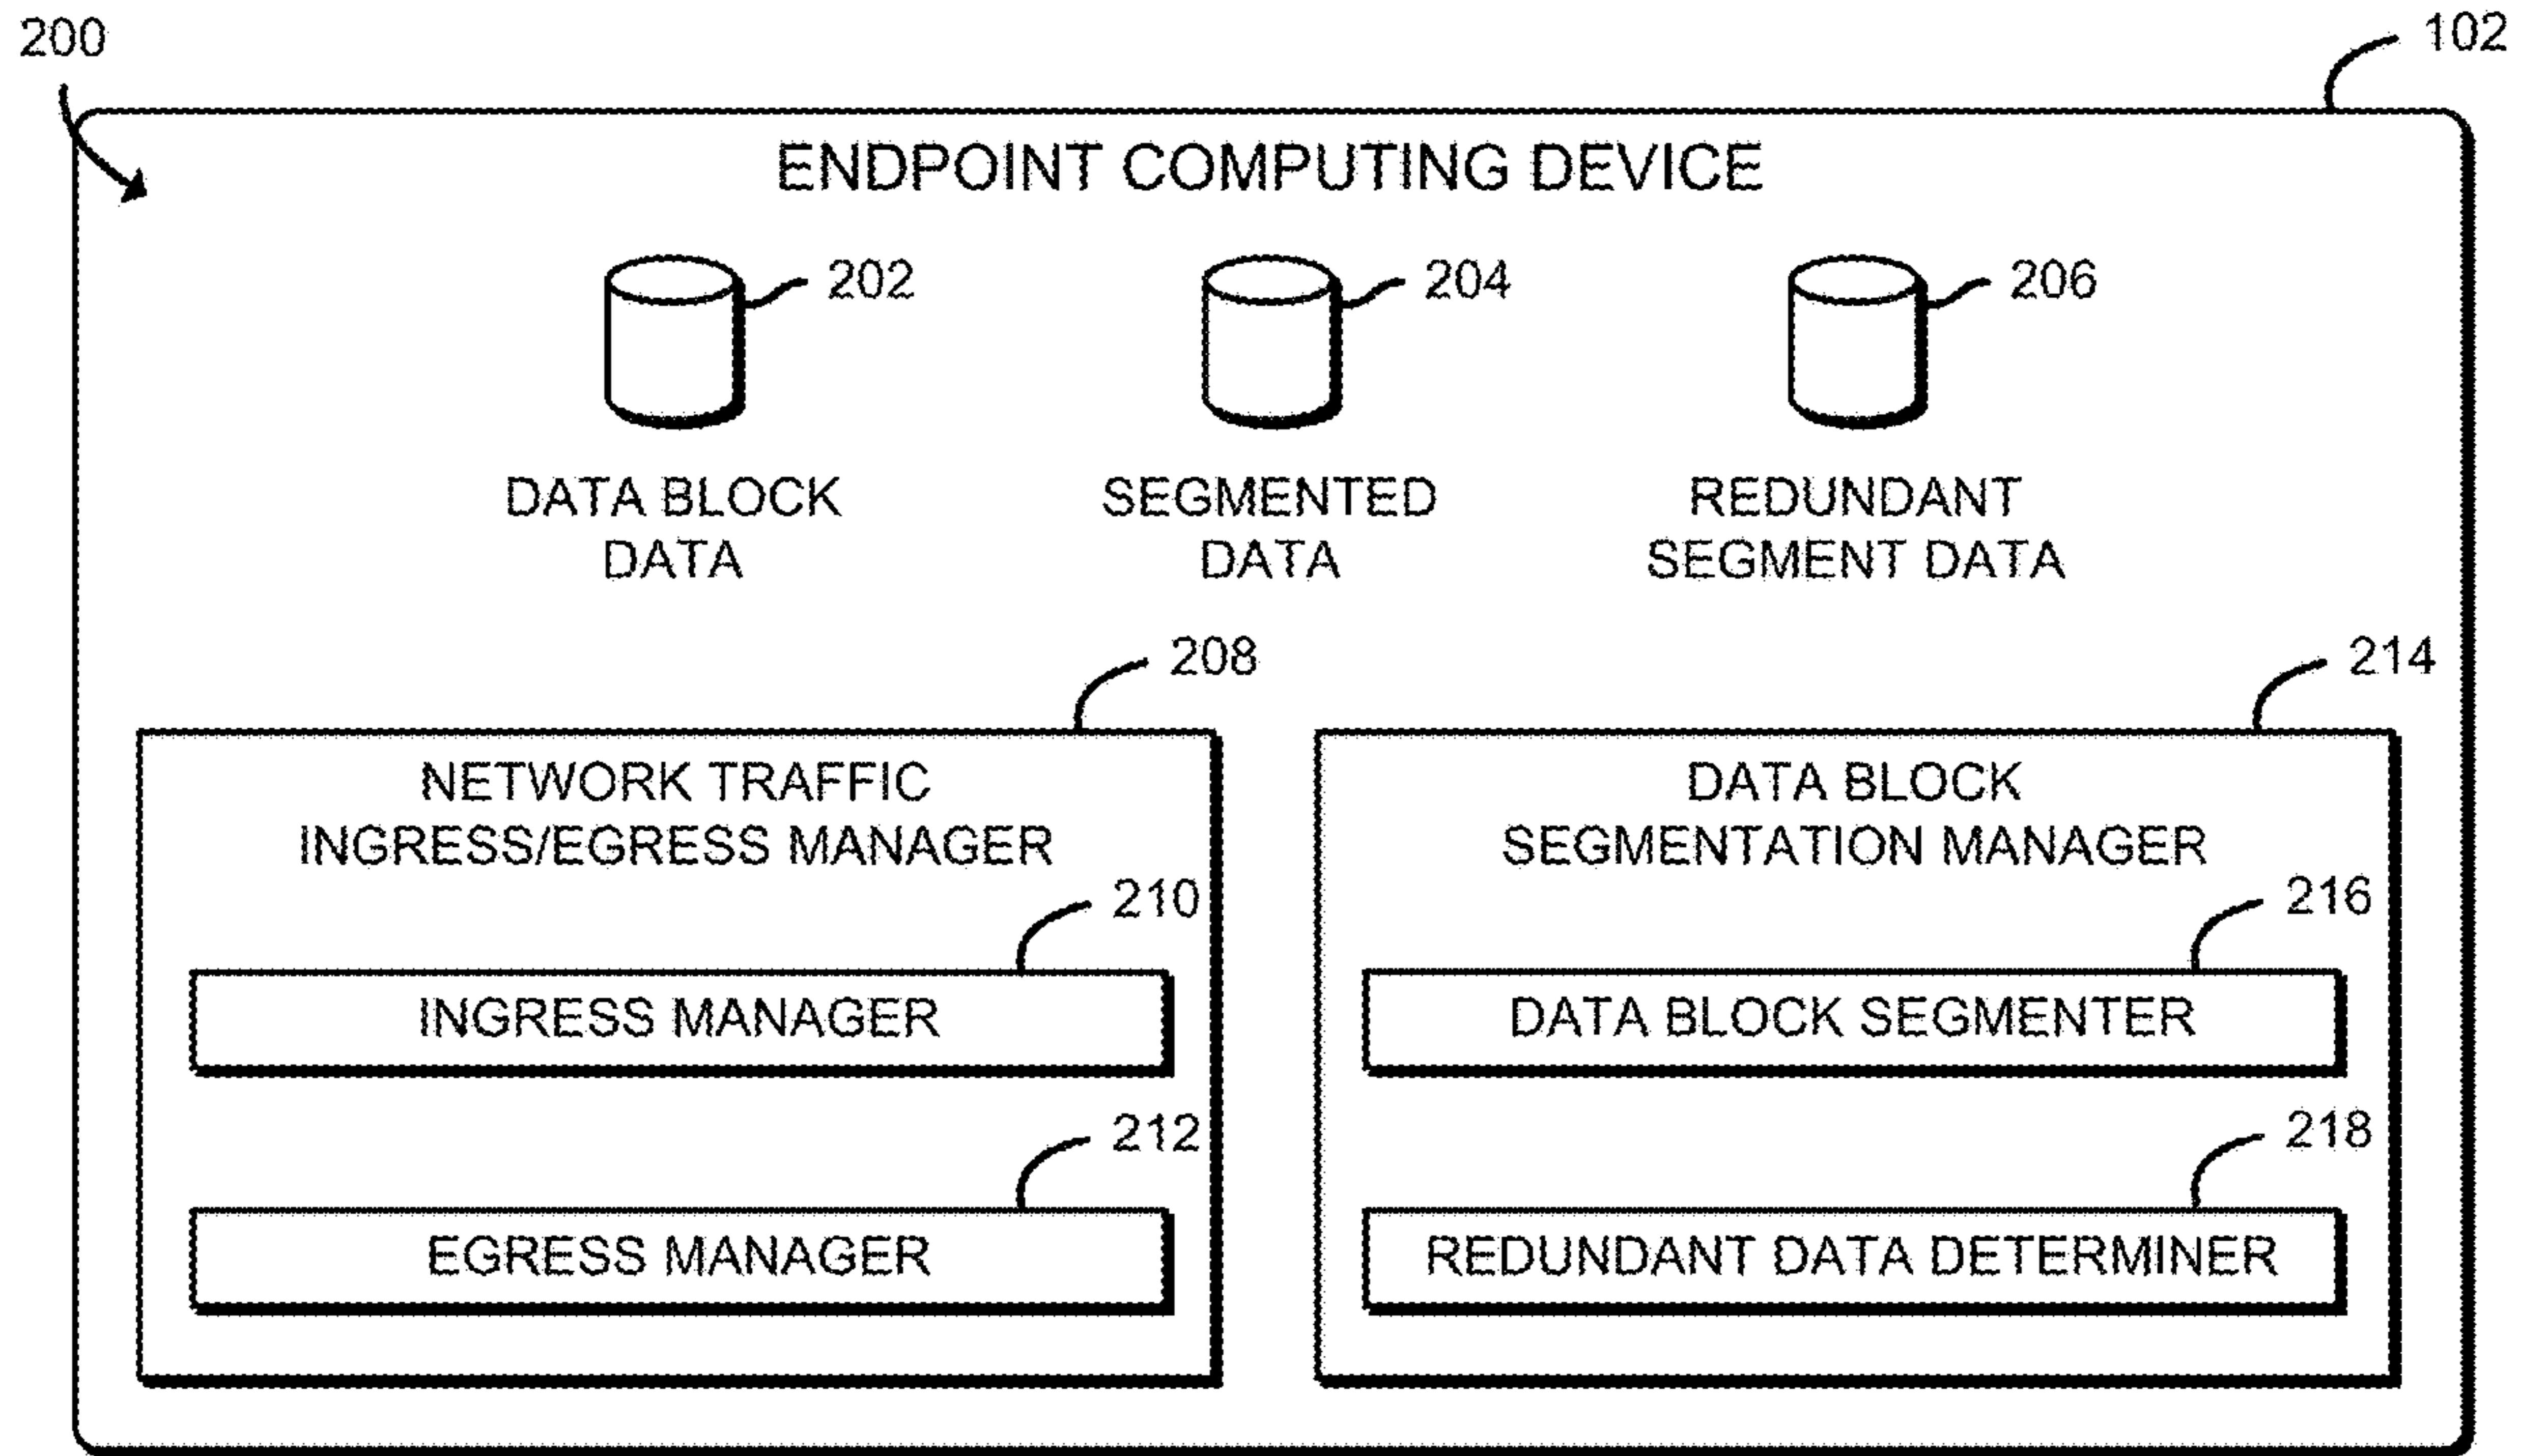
200

102

ENDPOINT COMPUTING DEVICE

202

DATA BLOCK DATA

204

SEGMENTED DATA

206

REDUNDANT SEGMENT DATA

208

NETWORK TRAFFIC INGRESS/EGRESS MANAGER

210

INGRESS MANAGER

212

EGRESS MANAGER

214

DATA BLOCK SEGMENTATION MANAGER

216

DATA BLOCK SEGMENTER

218

REDUNDANT DATA DETERMINER